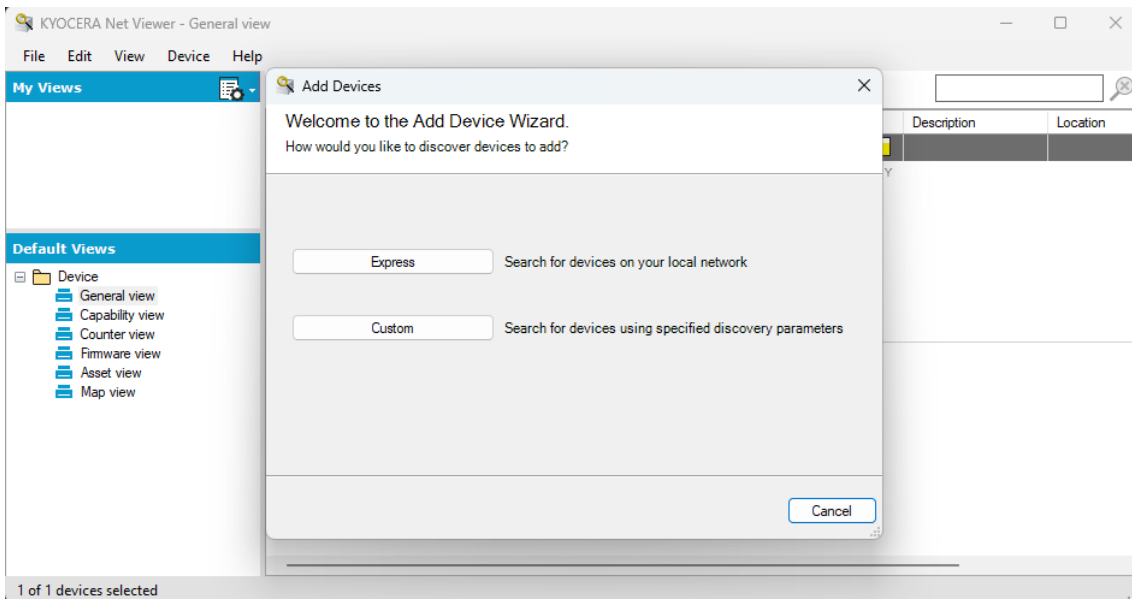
KYOCERA Net Viewer - General view

File Edit View Device Help

My Views

Default Views

Device
General view
Capability view
Counter view
Firmware view
Asset view
Map view

Description
Location

Add Devices

Welcome to the Add Device Wizard.
How would you like to discover devices to add?

Express
Search for devices on your local network

Custom
Search for devices using specified discovery parameters

Cancel

1 of 1 devices selected